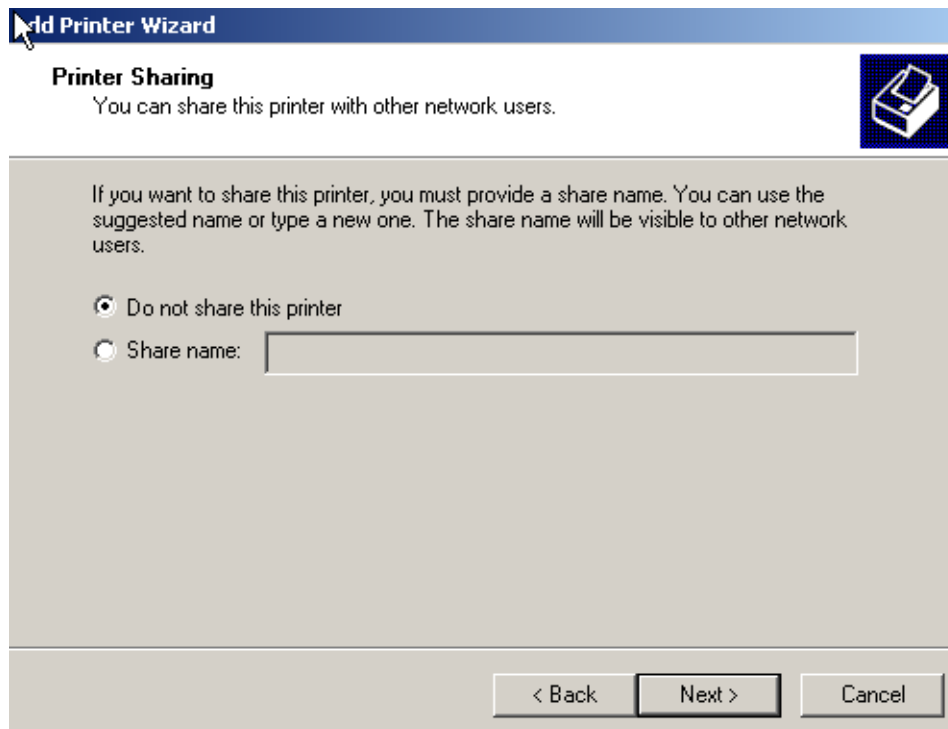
dd Printer Wizard

Printer Sharing
You can share this printer with other network users.

If you want to share this printer, you must provide a share name. You can use the suggested name or type a new one. The share name will be visible to other network users.

Do not share this printer
Share name:

< Back
Next >
Cancel